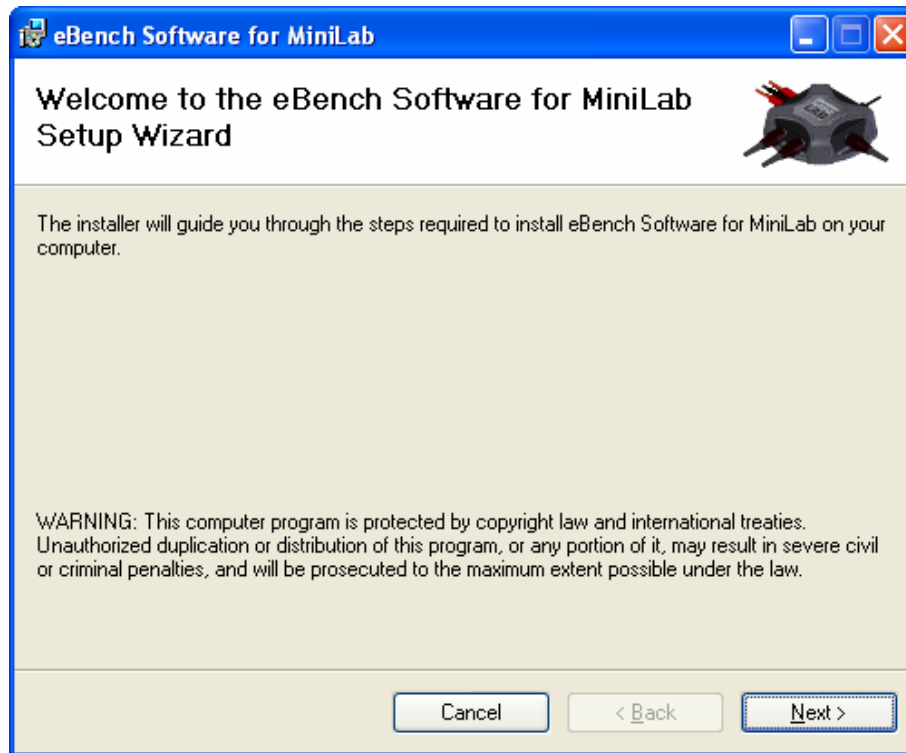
eBench Software for MiniLab

Welcome to the eBench Software for MiniLab Setup Wizard

The installer will guide you through the steps required to install eBench Software for MiniLab on your computer.

WARNING: This computer program is protected by copyright law and international treaties. Unauthorized duplication or distribution of this program, or any portion of it, may result in severe civil or criminal penalties, and will be prosecuted to the maximum extent possible under the law.

Cancel

< Back

Next >